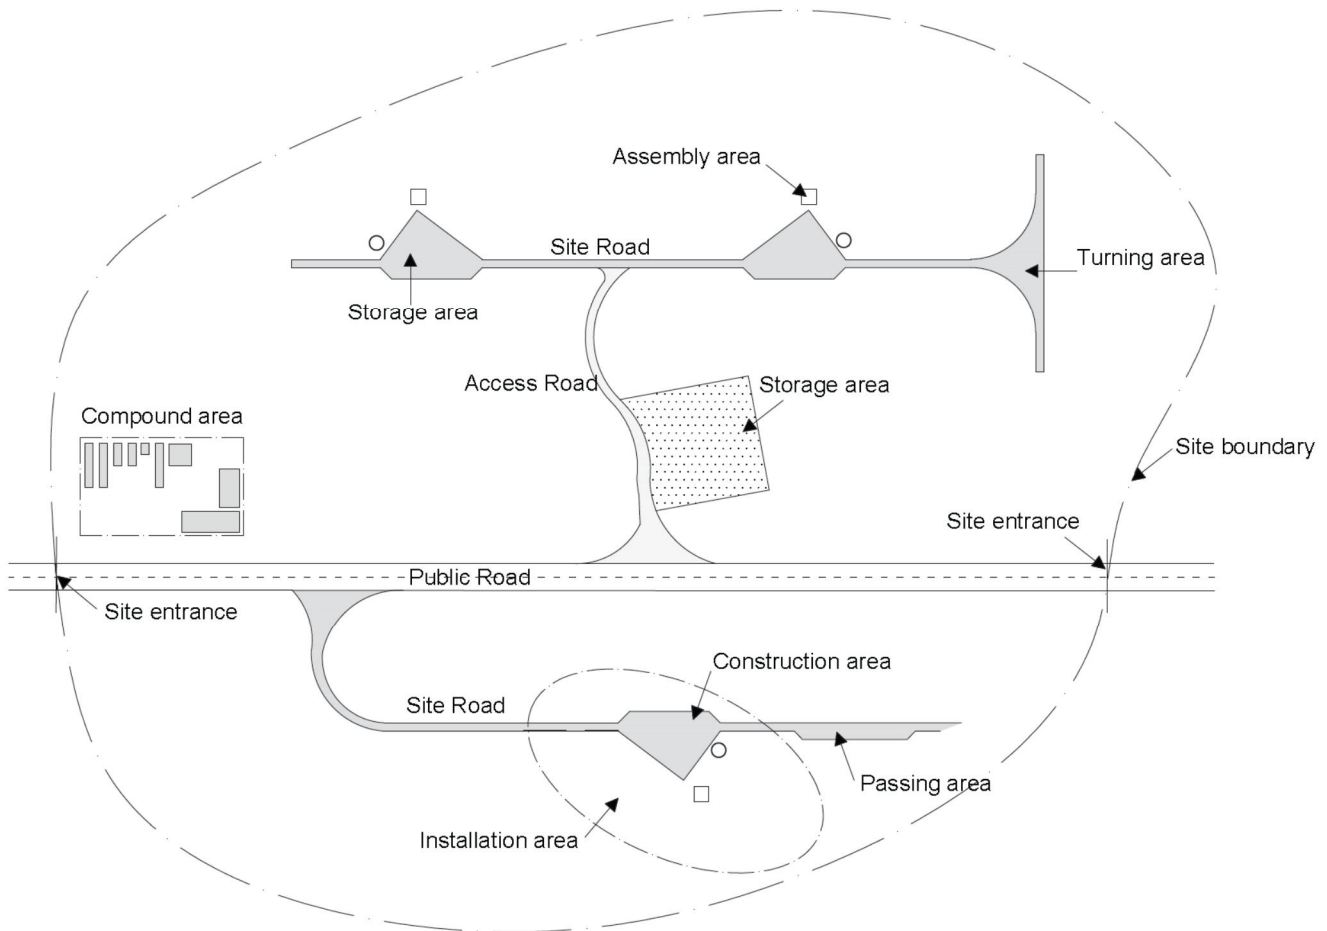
Assembly area

Site Road

Turning area

Storage area

Access Road

Storage area

Compound area

Site boundary

Site entrance

Public Road

Site entrance

Construction area

Site Road

Passing area

Installation area